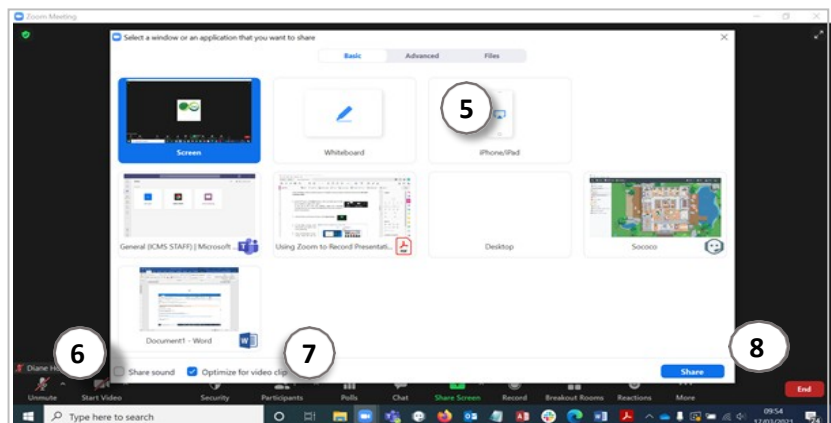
Zoom Meeting

Select a window or an application that you want to share

Basic Advanced Files

Screen

Whiteboard

5

iPhone/iPad

General (ICMS STAFF) | Microsoft ...

Using Zoom to Record Presentati...

Desktop

Sococo

Document1 - Word

6

Diane H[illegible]

Share sound

Optimize for video clip

7

8

Share

Unmute Start Video Security Participants Polls Chat Share Screen Record Breakout Rooms Reactions More

End

Type here to search

09:54
17/03/2021